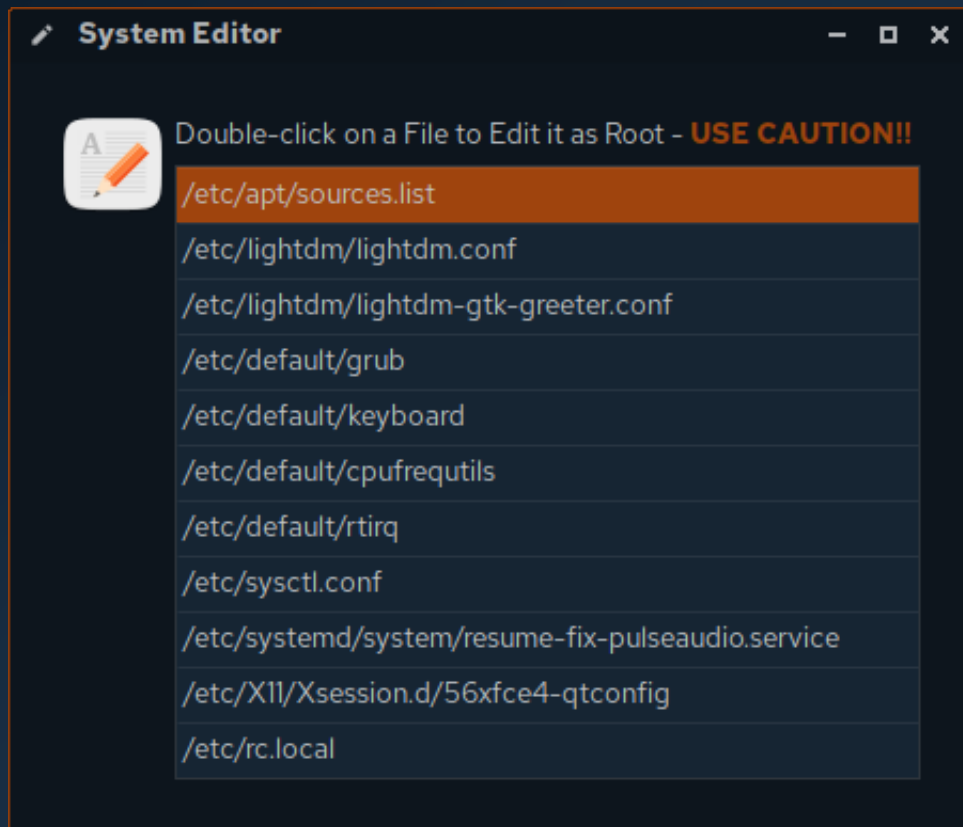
System Editor

Double-click on a File to Edit it as Root - USE CAUTION!!

/etc/apt/sources.list
/etc/lightdm/lightdm.conf
/etc/lightdm/lightdm-gtk-greeter.conf
/etc/default/grub
/etc/default/keyboard
/etc/default/cpufrequtils
/etc/default/rtirq
/etc/sysctl.conf
/etc/systemd/system/resume-fix-pulseaudio.service
/etc/X11/Xsession.d/56xfce4-qtconfig
/etc/rc.local